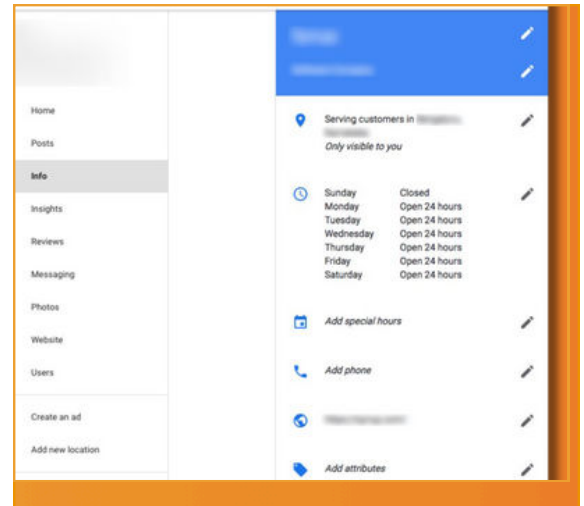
Home
Posts
Info
Insights
Reviews
Messaging
Photos
Website
Users
Create an ad
Add new location

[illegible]
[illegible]

Serving customers in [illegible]
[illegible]
Only visible to you

| Sunday | Closed |
|---|---|
| Monday | Open 24 hours |
| Tuesday | Open 24 hours |
| Wednesday | Open 24 hours |
| Thursday | Open 24 hours |
| Friday | Open 24 hours |
| Saturday | Open 24 hours |

Add special hours

Add phone

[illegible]

Add attributes